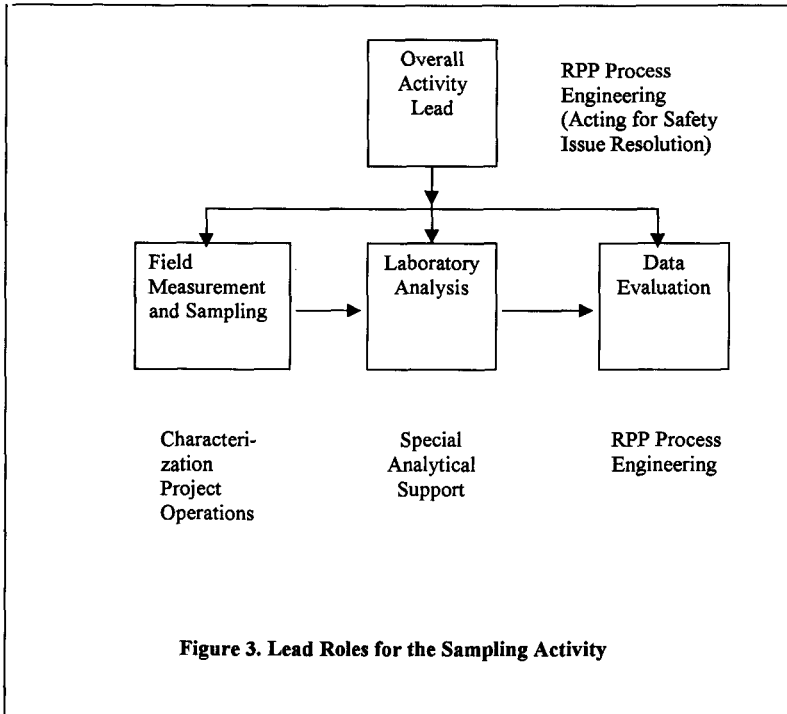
Overall Activity Lead

RPP Process Engineering (Acting for Safety Issue Resolution)

Field Measurement and Sampling

Laboratory Analysis

Data Evaluation

Characterization Project Operations

Special Analytical Support

RPP Process Engineering

Figure 3. Lead Roles for the Sampling Activity